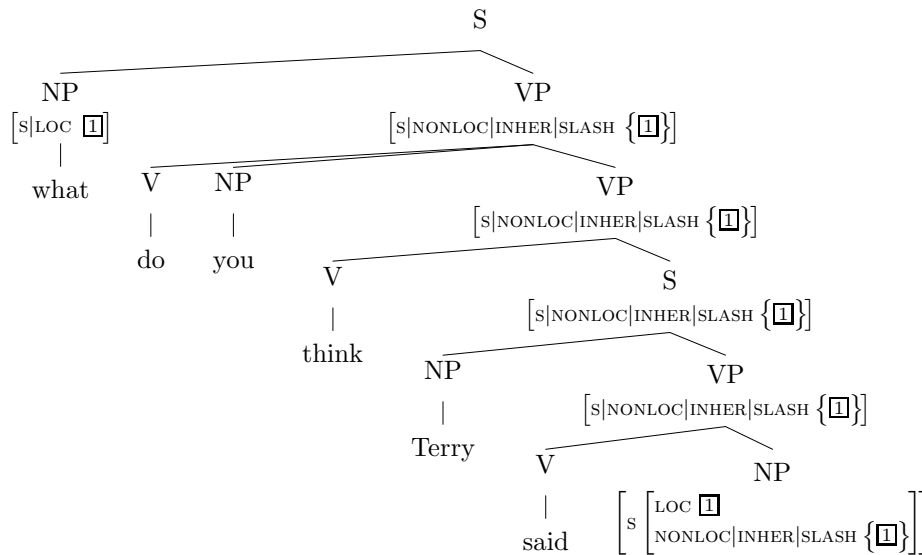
S

NP
[S|LOC $\boxed{1}$]
what

VP
[S|NONLOC|INHER|SLASH $\{\boxed{1}\}$]

V
do

NP
you

VP
[S|NONLOC|INHER|SLASH $\{\boxed{1}\}$]

V
think

S
[S|NONLOC|INHER|SLASH $\{\boxed{1}\}$]

NP
Terry

VP
[S|NONLOC|INHER|SLASH $\{\boxed{1}\}$]

V
said

NP
[S [LOC $\boxed{1}$
NONLOC|INHER|SLASH $\{\boxed{1}\}$]]